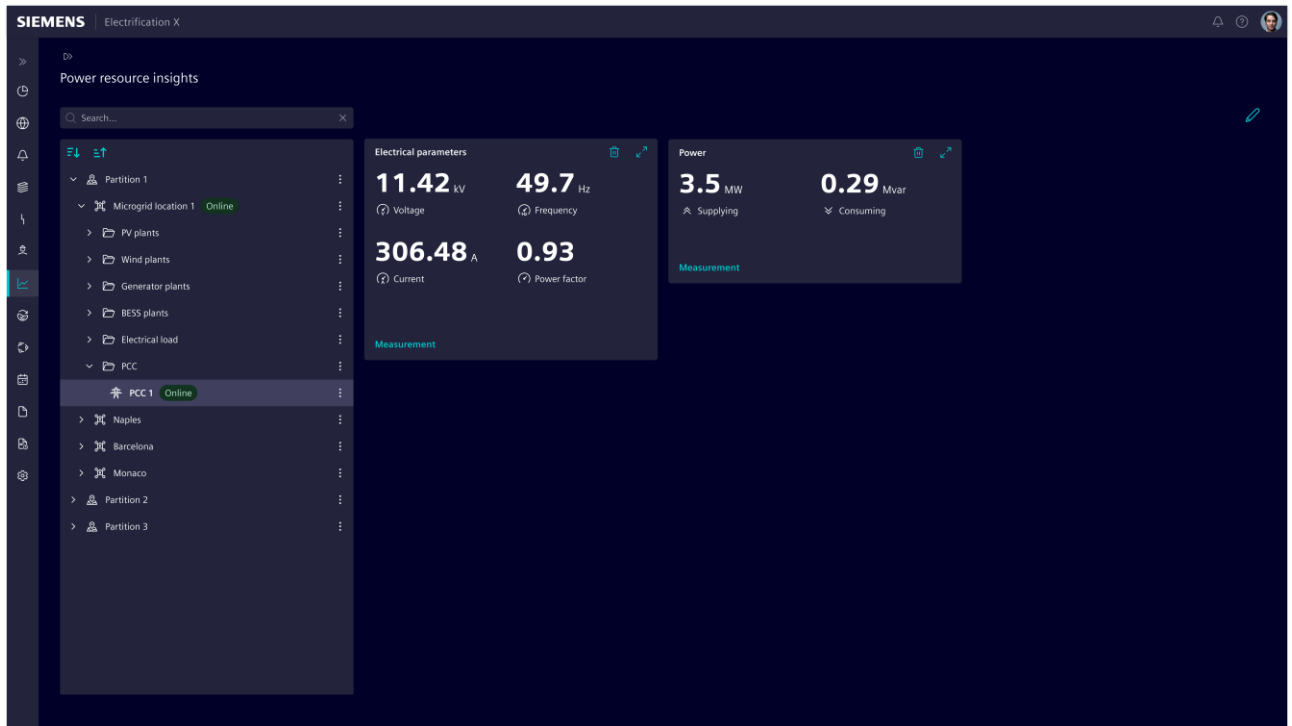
SIEMENS Electrification X

Power resource insights

Search...

Partition 1
Microgrid location 1 Online
PV plants
Wind plants
Generator plants
BESS plants
Electrical load
PCC
PCC 1 Online
Naples
Barcelona
Monaco
Partition 2
Partition 3

Electrical parameters
11.42 kV
Voltage
49.7 Hz
Frequency
306.48 A
Current
0.93
Power factor
Measurement

Power
3.5 MW
Supplying
0.29 Mvar
Consuming
Measurement